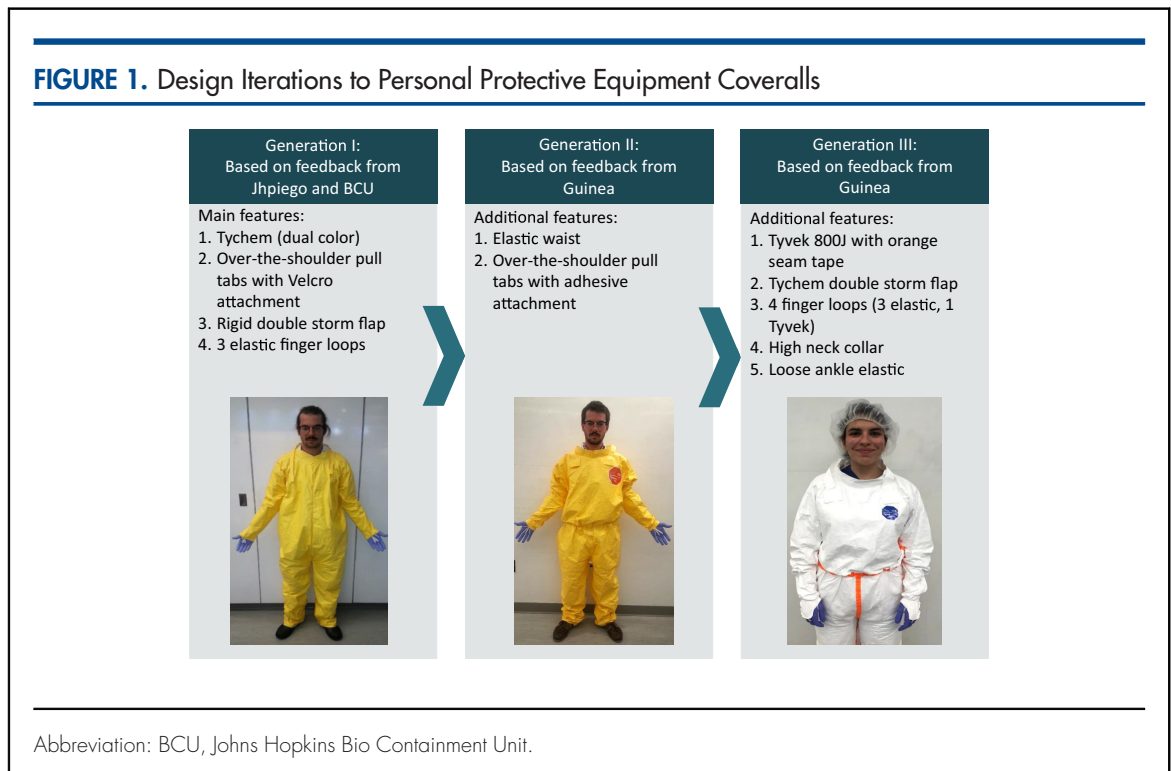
FIGURE 1. Design Iterations to Personal Protective Equipment Coveralls

Generation I:
Based on feedback from Jhpiego and BCU

Main features:
1. Tychem (dual color)
2. Over-the-shoulder pull tabs with Velcro attachment
3. Rigid double storm flap
4. 3 elastic finger loops

Generation II:
Based on feedback from Guinea

Additional features:
1. Elastic waist
2. Over-the-shoulder pull tabs with adhesive attachment

Generation III:
Based on feedback from Guinea

Additional features:
1. Tyvek 800J with orange seam tape
2. Tychem double storm flap
3. 4 finger loops (3 elastic, 1 Tyvek)
4. High neck collar
5. Loose ankle elastic

Abbreviation: BCU, Johns Hopkins Bio Containment Unit.